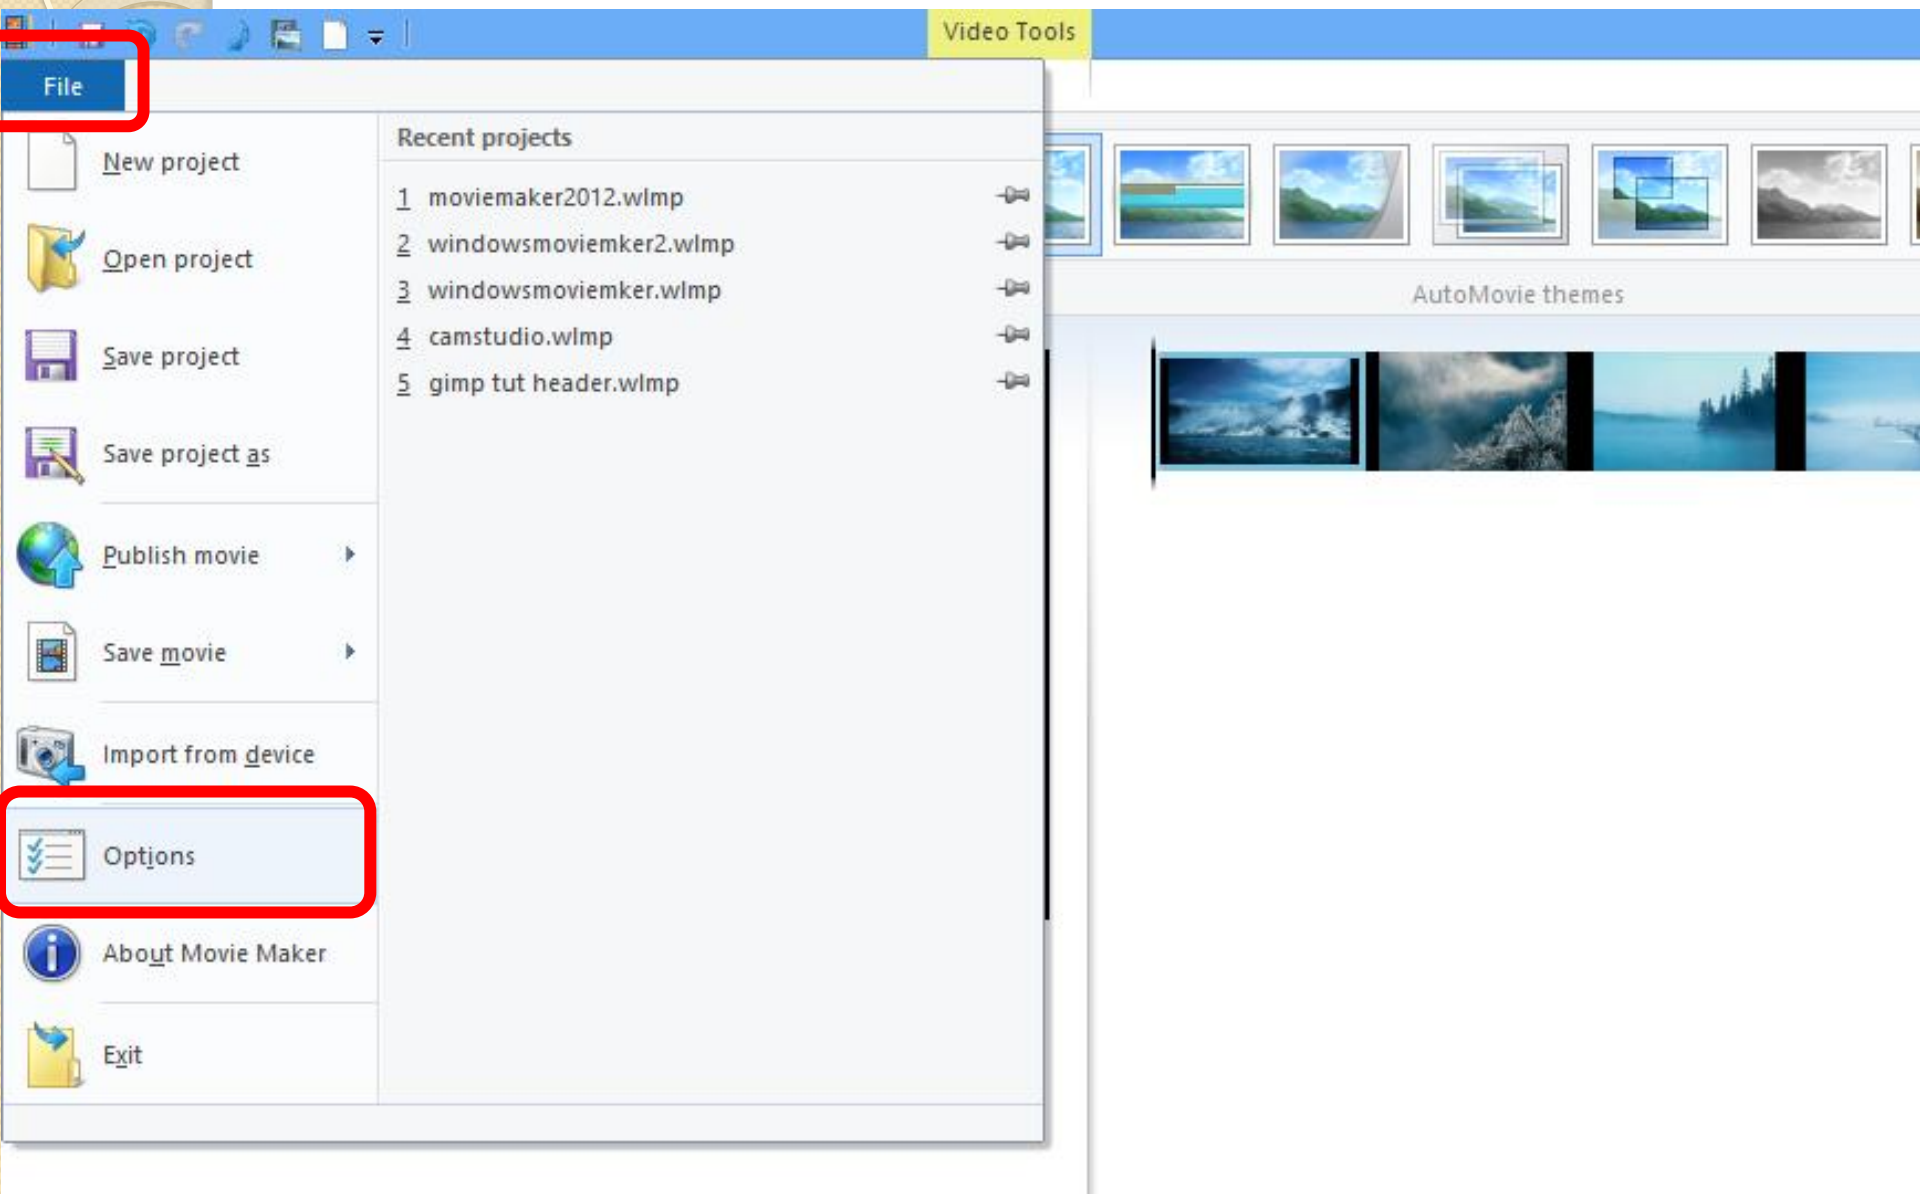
Video Tools

File

New project

Open project

Save project

Save project as

Publish movie

Save movie

Import from device

Options

About Movie Maker

Exit

Recent projects

1 moviemaker2012.wlmp

2 windowsmoviemker2.wlmp

3 windowsmoviemker.wlmp

4 camstudio.wlmp

5 gimp tut header.wlmp

AutoMovie themes